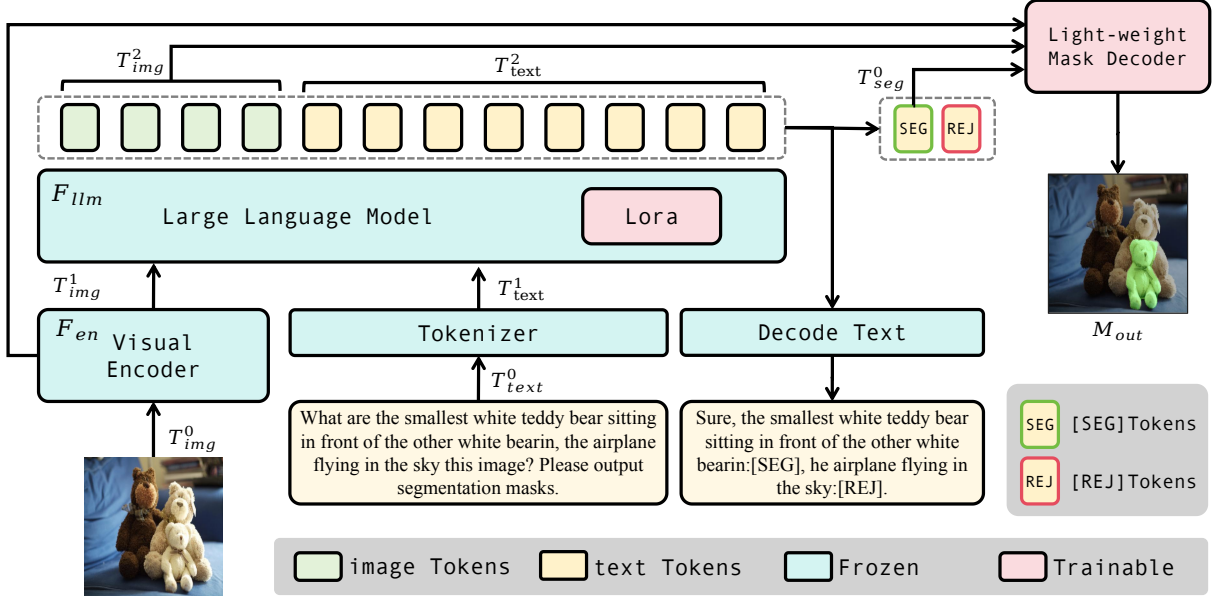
Light-weight Mask Decoder

$T_{img}^2$

$T_{\text{text}}^2$

$T_{seg}^0$

SEG

REJ

$F_{llm}$

Large Language Model

Lora

$M_{out}$

$T_{img}^1$

$T_{\text{text}}^1$

$F_{en}$ Visual Encoder

Tokenizer

Decode Text

$T_{text}^0$

$T_{img}^0$

What are the smallest white teddy bear sitting in front of the other white bearin, the airplane flying in the sky this image? Please output segmentation masks.

Sure, the smallest white teddy bear sitting in front of the other white bearin:[SEG], he airplane flying in the sky:[REJ].

SEG [SEG]Tokens

REJ [REJ]Tokens

image Tokens

text Tokens

Frozen

Trainable